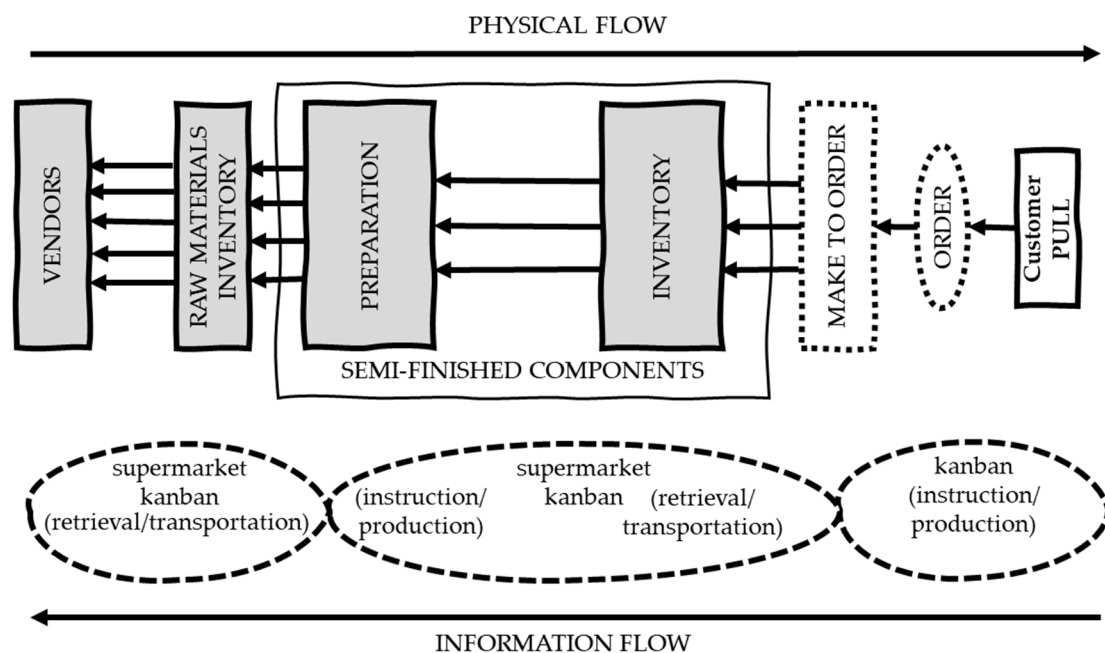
PHYSICAL FLOW

VENDORS

RAW MATERIALS INVENTORY

PREPARATION

INVENTORY

SEMI-FINISHED COMPONENTS

MAKE TO ORDER

ORDER

Customer PULL

supermarket kanban (retrieval/transportation)

supermarket kanban (instruction/ production) (retrieval/ transportation)

kanban (instruction/ production)

INFORMATION FLOW